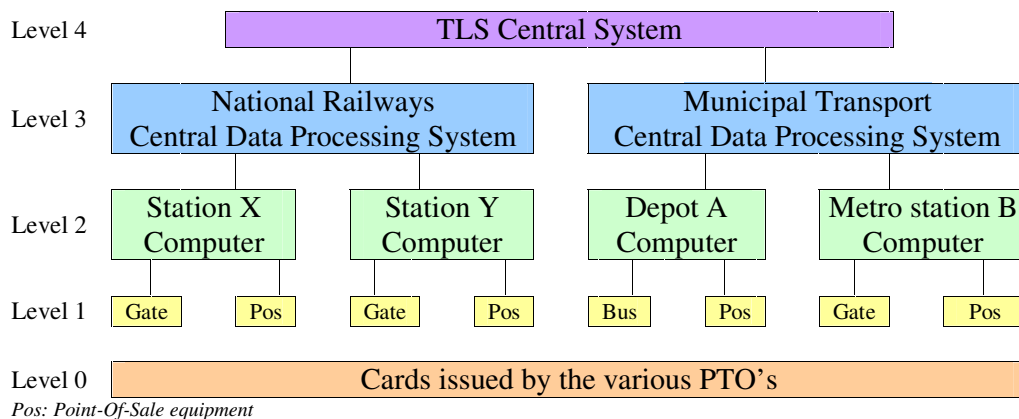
Level 4
TLS Central System

Level 3
National Railways Central Data Processing System
Municipal Transport Central Data Processing System

Level 2
Station X Computer
Station Y Computer
Depot A Computer
Metro station B Computer

Level 1
Gate
Pos
Gate
Pos
Bus
Pos
Gate
Pos

Level 0
Cards issued by the various PTO's

Pos: Point-Of-Sale equipment